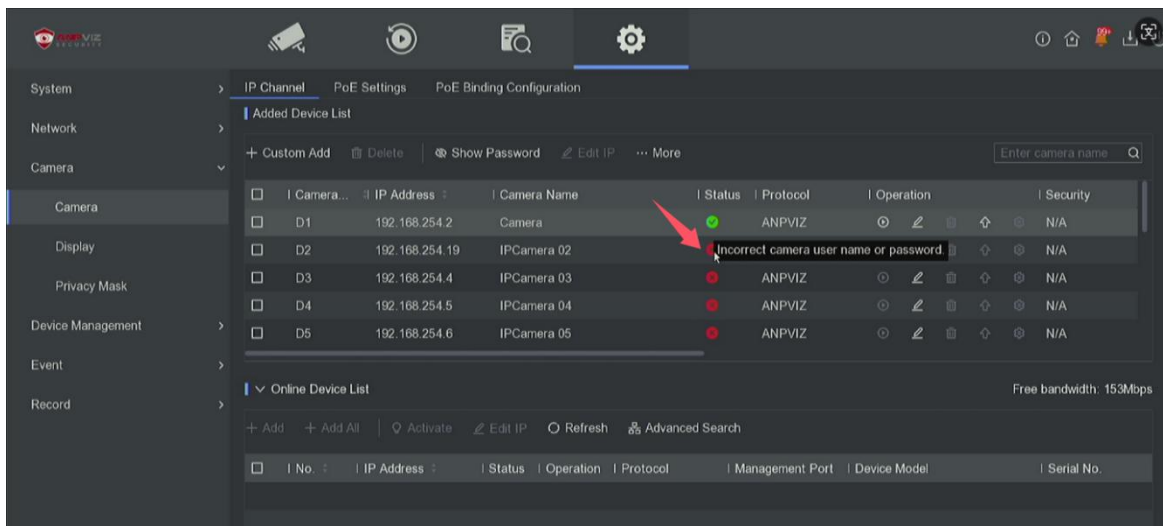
ANPVIZ SECURITY

System
Network
Camera
Camera
Display
Privacy Mask
Device Management
Event
Record

IP Channel PoE Settings PoE Binding Configuration

Added Device List

+ Custom Add Delete Show Password Edit IP ··· More

Enter camera name

| | Camera... | IP Address | Camera Name | Status | Protocol | Operation | Security |
|---|---|---|---|---|---|---|---|
| ☐ | D1 | 192.168.254.2 | Camera | | ANPVIZ | | N/A |
| ☐ | D2 | 192.168.254.19 | IPCamera 02 | | | | N/A |
| ☐ | D3 | 192.168.254.4 | IPCamera 03 | | ANPVIZ | | N/A |
| ☐ | D4 | 192.168.254.5 | IPCamera 04 | | ANPVIZ | | N/A |
| ☐ | D5 | 192.168.254.6 | IPCamera 05 | | ANPVIZ | | N/A |

Incorrect camera user name or password.

Online Device List

Free bandwidth: 153Mbps

+ Add + Add All Activate Edit IP Refresh Advanced Search

| | No. | IP Address | Status | Operation | Protocol | Management Port | Device Model | Serial No. |
|---|---|---|---|---|---|---|---|---|